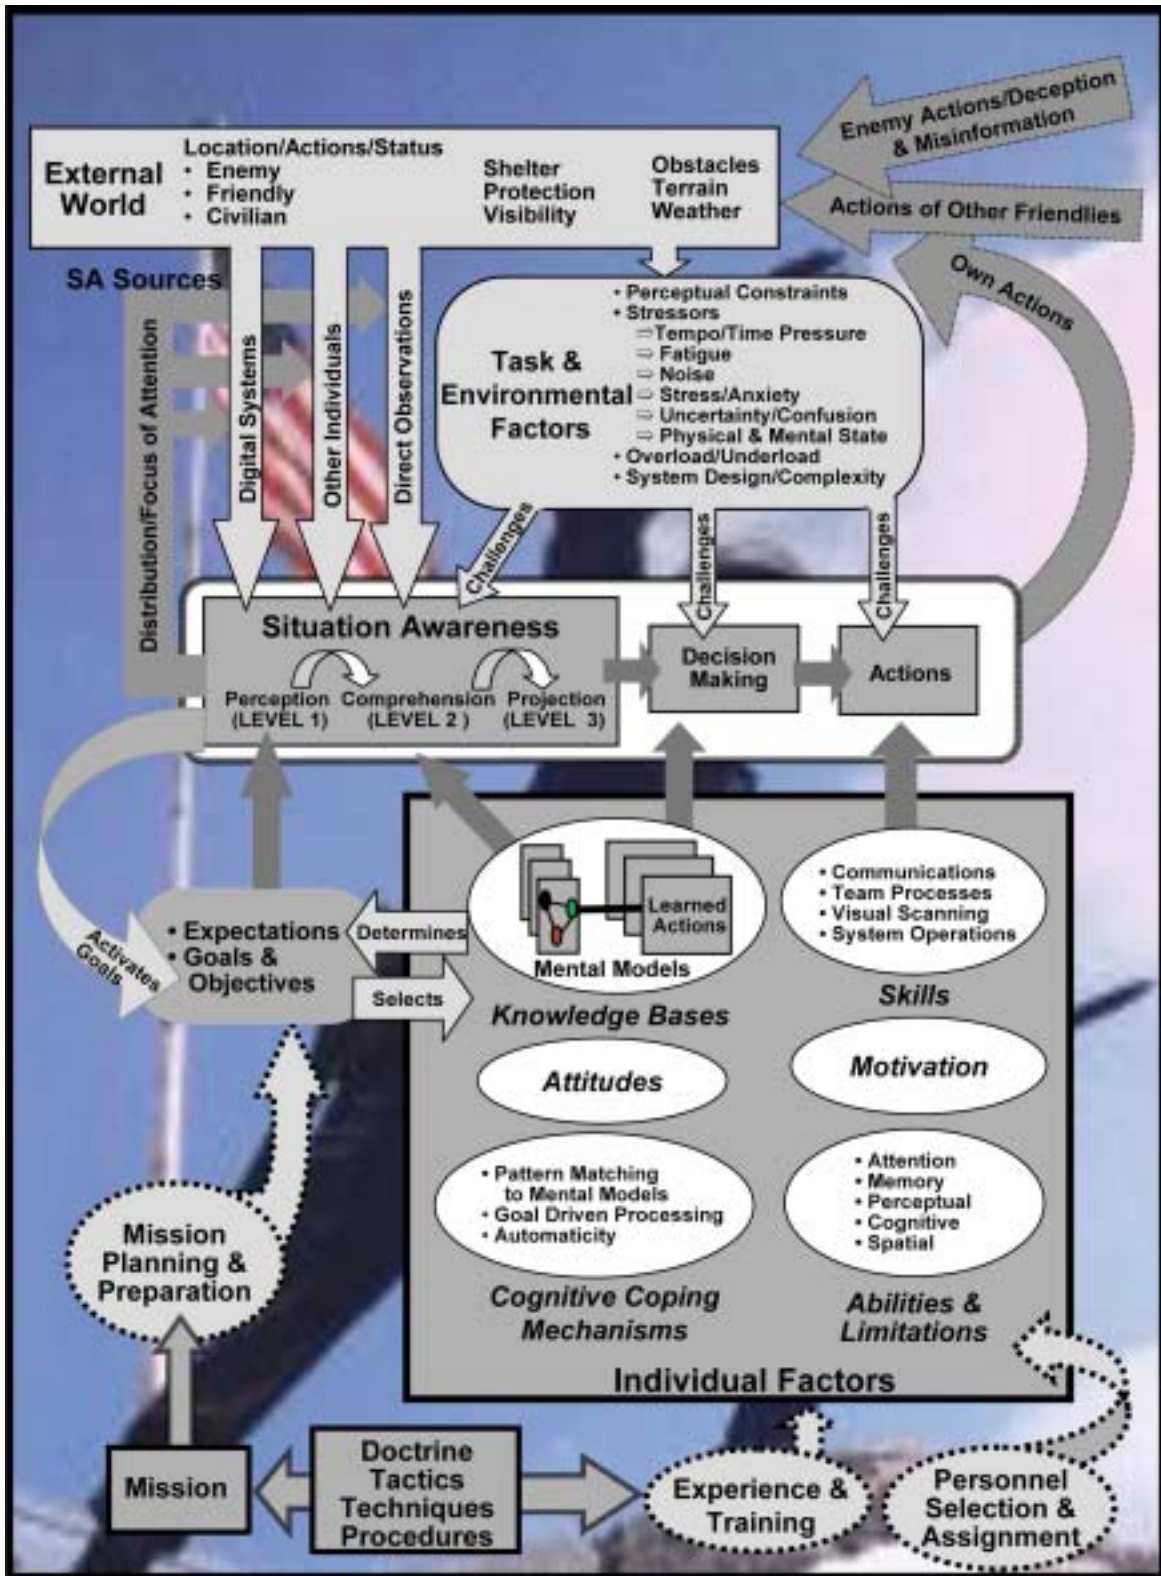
External World
Location/Actions/Status
• Enemy
• Friendly
• Civilian
Shelter
Protection
Visibility
Obstacles
Terrain
Weather

Enemy Actions/Deception & Misinformation
Actions of Other Friendlies
Own Actions

SA Sources
Distribution/Focus of Attention
Digital Systems
Other Individuals
Direct Observations

Task & Environmental Factors
• Perceptual Constraints
• Stressors
⇨Tempo/Time Pressure
⇨ Fatigue
⇨ Noise
⇨ Stress/Anxiety
⇨ Uncertainty/Confusion
⇨ Physical & Mental State
• Overload/Underload
• System Design/Complexity

Challenges
Challenges
Challenges

Situation Awareness
Perception (LEVEL 1)
Comprehension (LEVEL 2 )
Projection (LEVEL 3)

Decision Making
Actions

Activates Goals
• Expectations
• Goals & Objectives
Determines
Selects

Learned Actions
Mental Models
Knowledge Bases

• Communications
• Team Processes
• Visual Scanning
• System Operations
Skills

Attitudes
Motivation

• Pattern Matching to Mental Models
• Goal Driven Processing
• Automaticity
Cognitive Coping Mechanisms

• Attention
• Memory
• Perceptual
• Cognitive
• Spatial
Abilities & Limitations

Individual Factors

Mission Planning & Preparation

Mission
Doctrine
Tactics
Techniques
Procedures
Experience & Training
Personnel Selection & Assignment